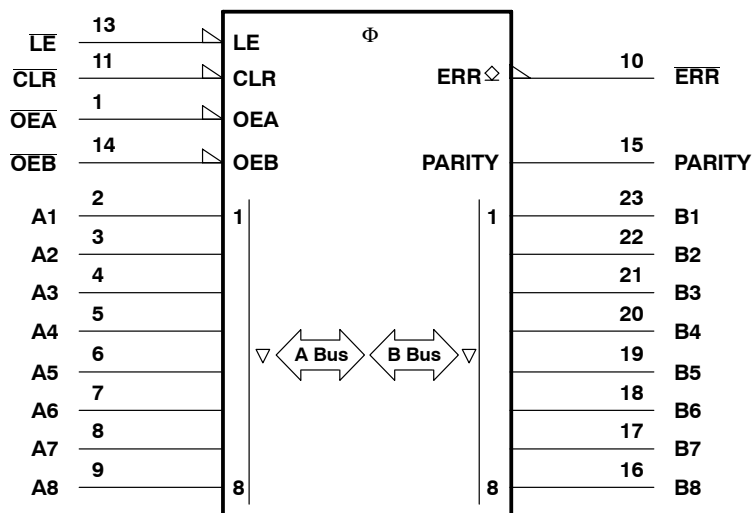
$\overline{LE}$ 13 LE
$\Phi$
$\overline{CLR}$ 11 CLR
ERR 10 $\overline{ERR}$
$\overline{OEA}$ 1 OEA
$\overline{OEB}$ 14 OEB
PARITY 15 PARITY
A1 2 1
1 23 B1
A2 3
22 B2
A3 4
21 B3
A4 5
20 B4
A5 6
A Bus
B Bus
19 B5
A6 7
18 B6
A7 8
17 B7
A8 9 8
8 16 B8